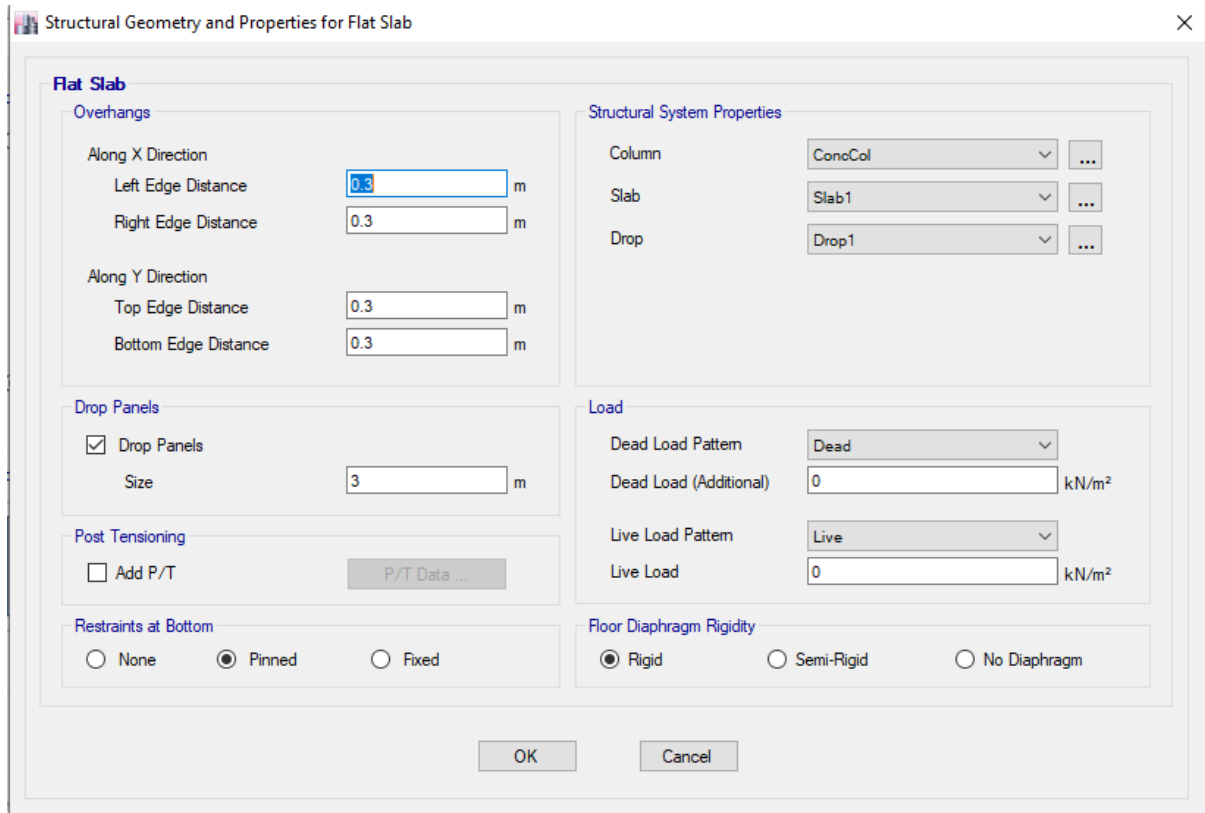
Structural Geometry and Properties for Flat Slab

Flat Slab

Overhangs

Along X Direction

Left Edge Distance 0.3 m

Right Edge Distance 0.3 m

Along Y Direction

Top Edge Distance 0.3 m

Bottom Edge Distance 0.3 m

Drop Panels

Drop Panels

Size 3 m

Post Tensioning

Add P/T

P/T Data ...

Restraints at Bottom

None Pinned Fixed

Structural System Properties

Column ConcCol ...

Slab Slab1 ...

Drop Drop1 ...

Load

Dead Load Pattern Dead

Dead Load (Additional) 0 kN/m²

Live Load Pattern Live

Live Load 0 kN/m²

Floor Diaphragm Rigidity

Rigid Semi-Rigid No Diaphragm

OK Cancel